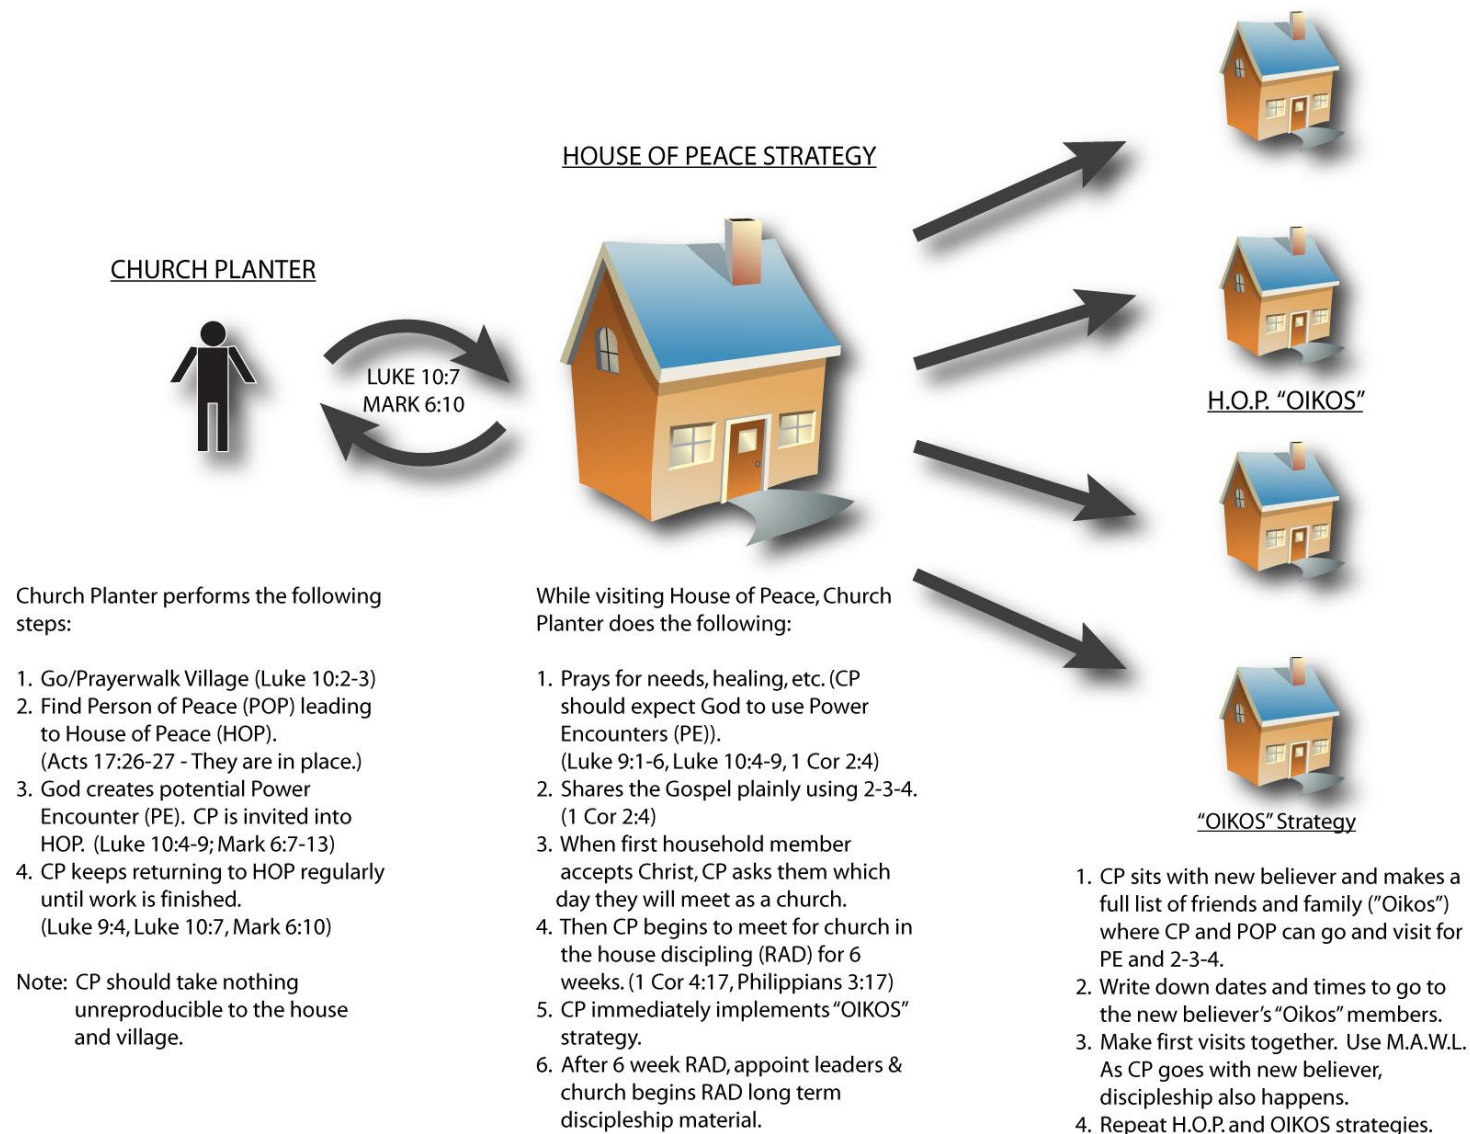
HOUSE OF PEACE STRATEGY

CHURCH PLANTER

LUKE 10:7
MARK 6:10

H.O.P. "OIKOS"

"OIKOS" Strategy

Church Planter performs the following steps:

1. Go/Prayerwalk Village (Luke 10:2-3)
2. Find Person of Peace (POP) leading to House of Peace (HOP). (Acts 17:26-27 - They are in place.)
3. God creates potential Power Encounter (PE). CP is invited into HOP. (Luke 10:4-9; Mark 6:7-13)
4. CP keeps returning to HOP regularly until work is finished. (Luke 9:4, Luke 10:7, Mark 6:10)

Note: CP should take nothing unreproducible to the house and village.

While visiting House of Peace, Church Planter does the following:

1. Prays for needs, healing, etc. (CP should expect God to use Power Encounters (PE)). (Luke 9:1-6, Luke 10:4-9, 1 Cor 2:4)
2. Shares the Gospel plainly using 2-3-4. (1 Cor 2:4)
3. When first household member accepts Christ, CP asks them which day they will meet as a church.
4. Then CP begins to meet for church in the house discipling (RAD) for 6 weeks. (1 Cor 4:17, Philippians 3:17)
5. CP immediately implements "OIKOS" strategy.
6. After 6 week RAD, appoint leaders & church begins RAD long term discipleship material.

1. CP sits with new believer and makes a full list of friends and family ("Oikos") where CP and POP can go and visit for PE and 2-3-4.
2. Write down dates and times to go to the new believer's "Oikos" members.
3. Make first visits together. Use M.A.W.L. As CP goes with new believer, discipleship also happens.
4. Repeat H.O.P. and OIKOS strategies.